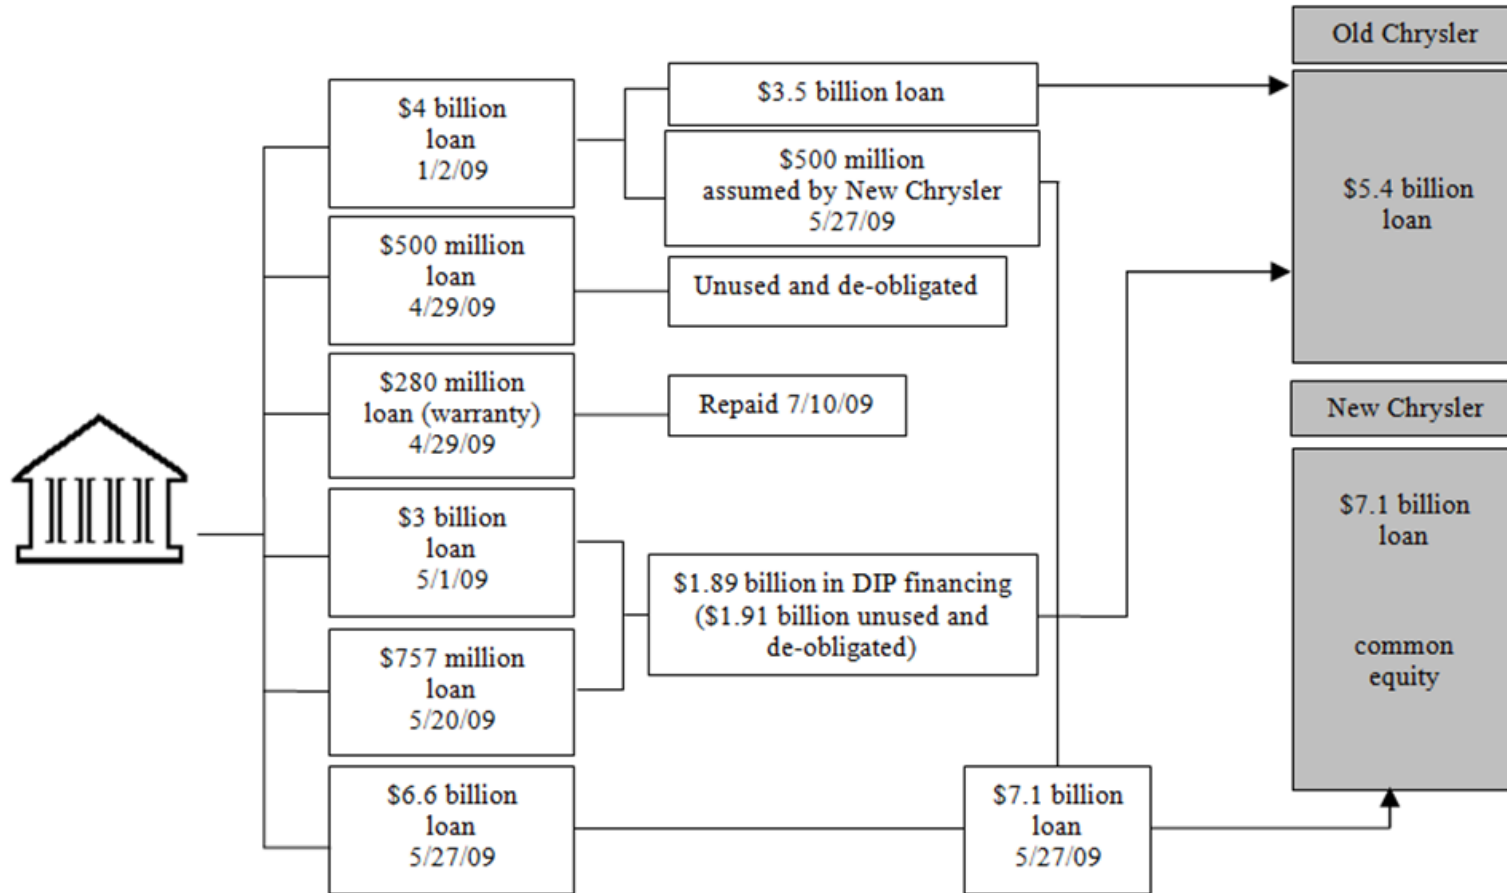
$4 billion loan 1/2/09

$500 million loan 4/29/09

$280 million loan (warranty) 4/29/09

$3 billion loan 5/1/09

$757 million loan 5/20/09

$6.6 billion loan 5/27/09

$3.5 billion loan

$500 million assumed by New Chrysler 5/27/09

Unused and de-obligated

Repaid 7/10/09

$1.89 billion in DIP financing ($1.91 billion unused and de-obligated)

$7.1 billion loan 5/27/09

Old Chrysler

$5.4 billion loan

New Chrysler

$7.1 billion loan

common equity